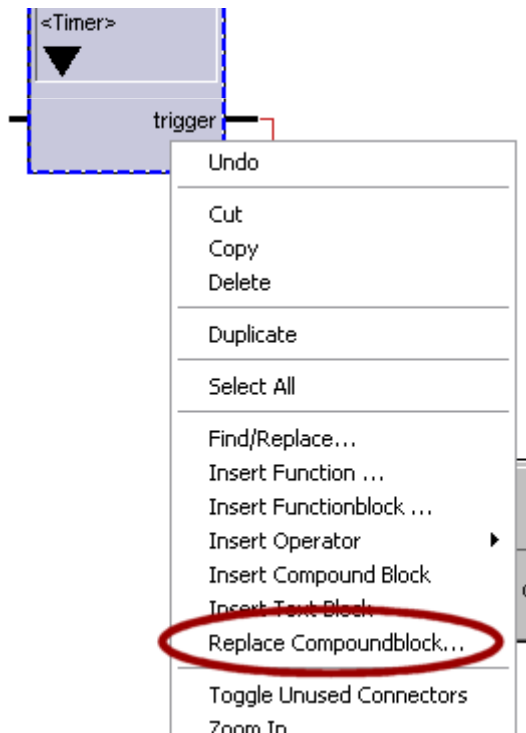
<Timer>

trigger

Undo

Cut
Copy
Delete

Duplicate

Select All

Find/Replace...
Insert Function ...
Insert Functionblock ...
Insert Operator
Insert Compound Block
Insert Text Block
Replace Compoundblock...

Toggle Unused Connectors
Zoom In